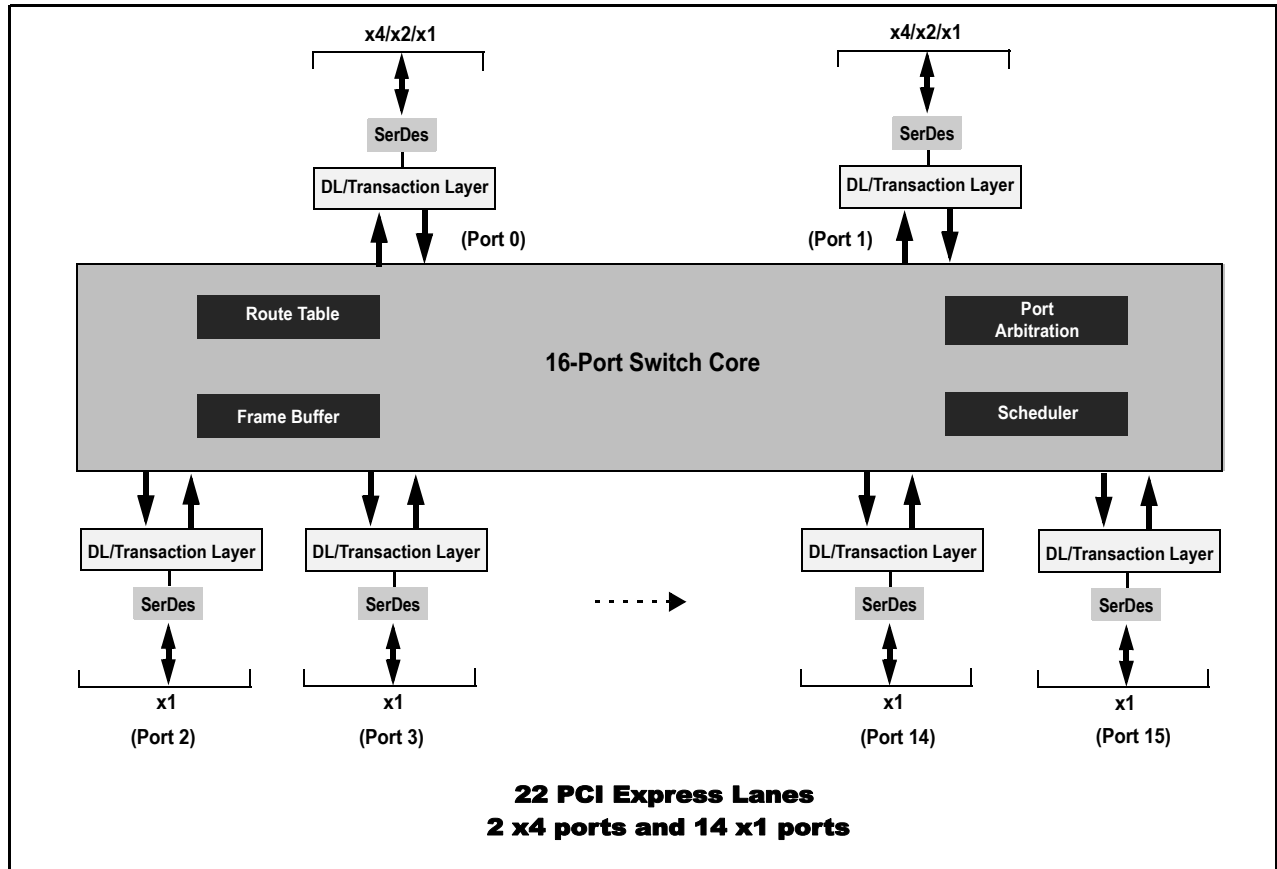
x4/x2/x1

SerDes

DL/Transaction Layer

(Port 0)

x4/x2/x1

SerDes

DL/Transaction Layer

(Port 1)

Route Table

Port Arbitration

16-Port Switch Core

Frame Buffer

Scheduler

DL/Transaction Layer

SerDes

x1

(Port 2)

DL/Transaction Layer

SerDes

x1

(Port 3)

DL/Transaction Layer

SerDes

x1

(Port 14)

DL/Transaction Layer

SerDes

x1

(Port 15)

22 PCI Express Lanes
2 x4 ports and 14 x1 ports